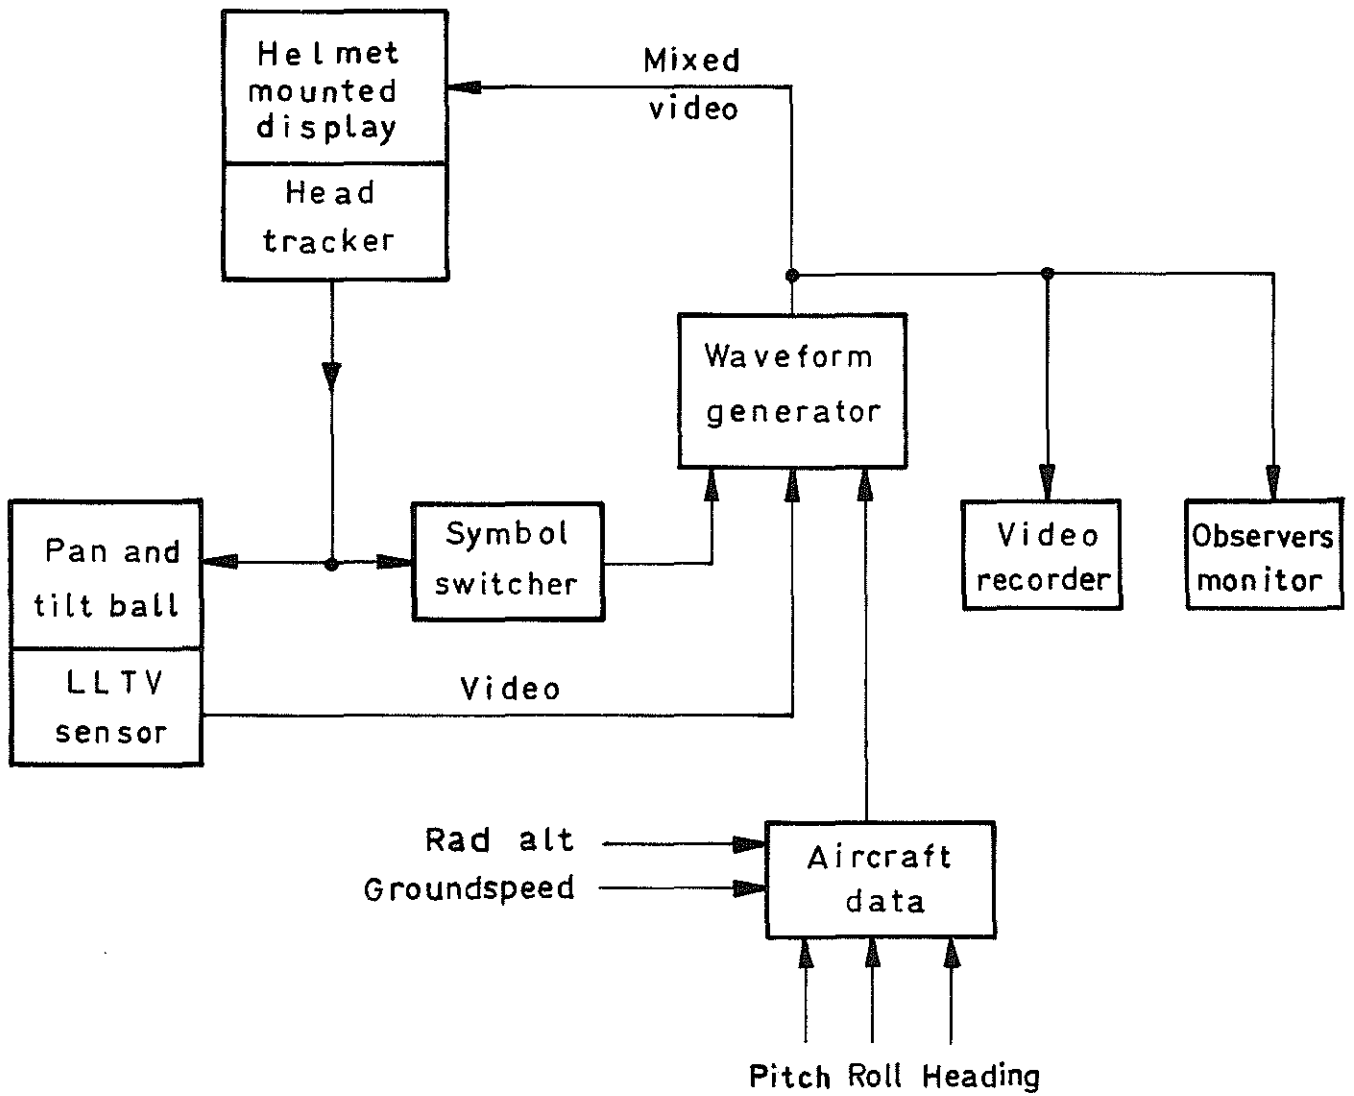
Helmet mounted display

Head tracker

Mixed video

Waveform generator

Pan and tilt ball

LLTV sensor

Symbol switcher

Video recorder

Observers monitor

Video

Rad alt

Groundspeed

Aircraft data

Pitch Roll Heading